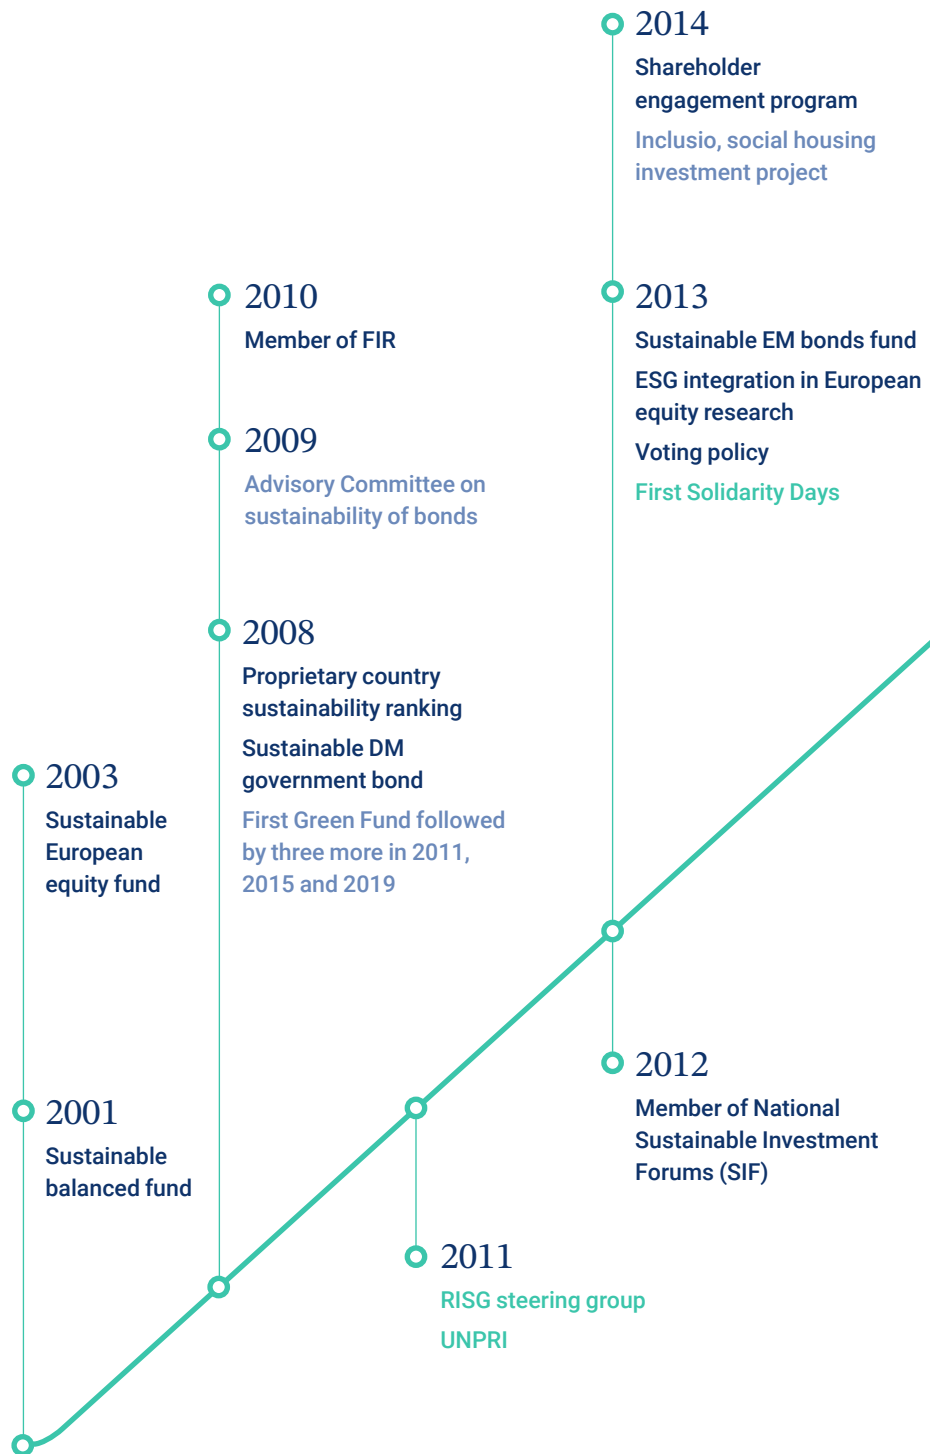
2001
Sustainable balanced fund

2003
Sustainable European equity fund

2008
Proprietary country sustainability ranking

Sustainable DM government bond

First Green Fund followed by three more in 2011, 2015 and 2019

2009
Advisory Committee on sustainability of bonds

2010
Member of FIR

2011
RISG steering group

UNPRI

2012
Member of National Sustainable Investment Forums (SIF)

2013
Sustainable EM bonds fund

ESG integration in European equity research

Voting policy

First Solidarity Days

2014
Shareholder engagement program

Inclusio, social housing investment project